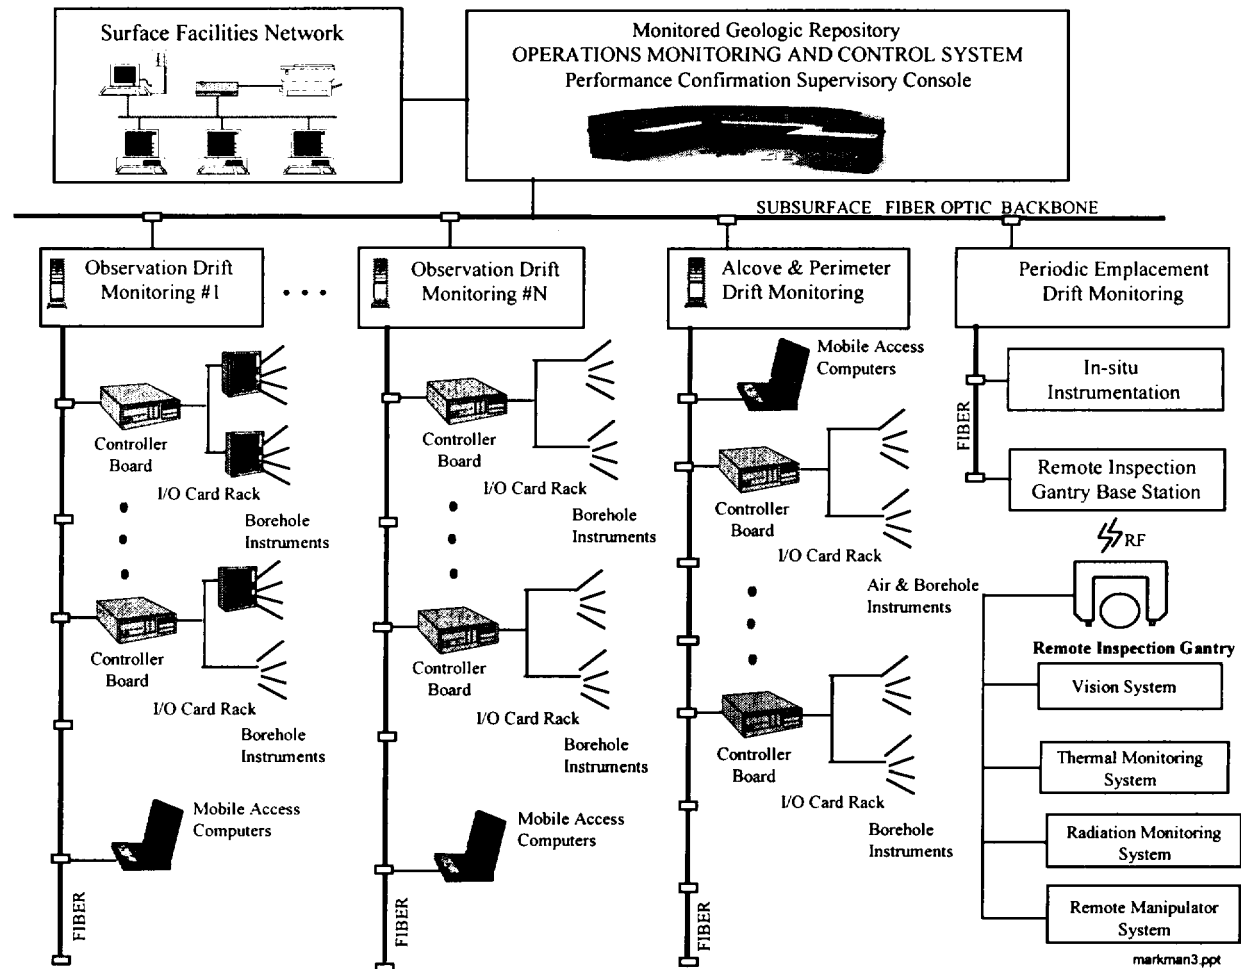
Surface Facilities Network

Monitored Geologic Repository
OPERATIONS MONITORING AND CONTROL SYSTEM
Performance Confirmation Supervisory Console

SUBSURFACE FIBER OPTIC BACKBONE

Observation Drift Monitoring #1

• • •

Observation Drift Monitoring #N

Alcove & Perimeter Drift Monitoring

Periodic Emplacement Drift Monitoring

Controller Board

I/O Card Rack

Borehole Instruments

Controller Board

I/O Card Rack

Borehole Instruments

Mobile Access Computers

FIBER

Controller Board

I/O Card Rack

Borehole Instruments

Controller Board

I/O Card Rack

Borehole Instruments

Mobile Access Computers

FIBER

Mobile Access Computers

Controller Board

I/O Card Rack

Air & Borehole Instruments

Controller Board

I/O Card Rack

Borehole Instruments

FIBER

In-situ Instrumentation

FIBER

Remote Inspection Gantry Base Station

RF

Remote Inspection Gantry

Vision System

Thermal Monitoring System

Radiation Monitoring System

Remote Manipulator System

markman3.ppt